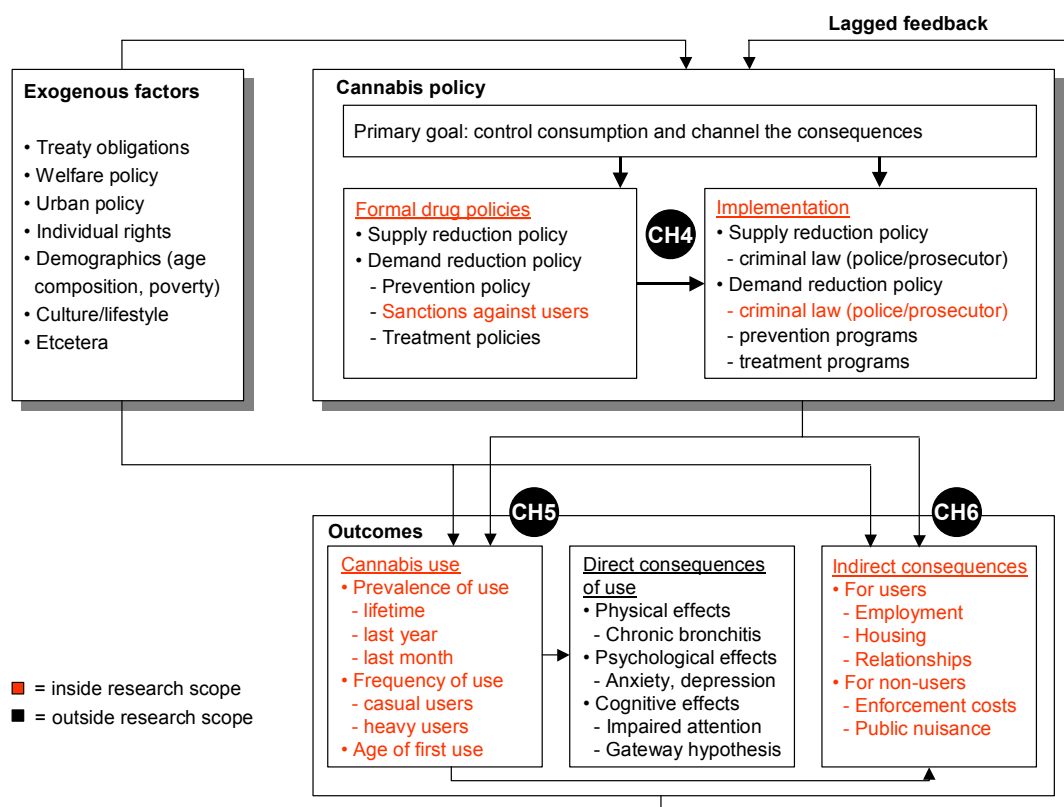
Lagged feedback

Exogenous factors
• Treaty obligations
• Welfare policy
• Urban policy
• Individual rights
• Demographics (age composition, poverty)
• Culture/lifestyle
• Etcetera

Cannabis policy

Primary goal: control consumption and channel the consequences

Formal drug policies
• Supply reduction policy
• Demand reduction policy
- Prevention policy
- Sanctions against users
- Treatment policies

CH4

Implementation
• Supply reduction policy
- criminal law (police/prosecutor)
• Demand reduction policy
- criminal law (police/prosecutor)
- prevention programs
- treatment programs

CH5

CH6

Outcomes

Cannabis use
• Prevalence of use
- lifetime
- last year
- last month
• Frequency of use
- casual users
- heavy users
• Age of first use

Direct consequences of use
• Physical effects
- Chronic bronchitis
• Psychological effects
- Anxiety, depression
• Cognitive effects
- Impaired attention
- Gateway hypothesis

Indirect consequences
• For users
- Employment
- Housing
- Relationships
• For non-users
- Enforcement costs
- Public nuisance

= inside research scope
= outside research scope